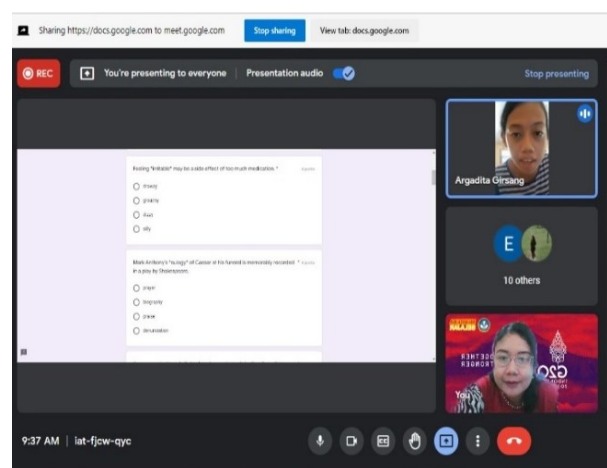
Sharing https://docs.google.com to meet.google.com Stop sharing View tab: docs.google.com

REC You're presenting to everyone Presentation audio Stop presenting

Feeling "irritable" may be a side effect of too much medication. *

drowsy

grouchy

tired

silly

Mark Antony's "eulogy" of Caesar at his funeral is memorably recorded in a play by Shakespeare. *

prayer

biography

praise

denunciation

Argadita Girsang

E

10 others

G20

You

9:37 AM | iat-fjcw-qyc